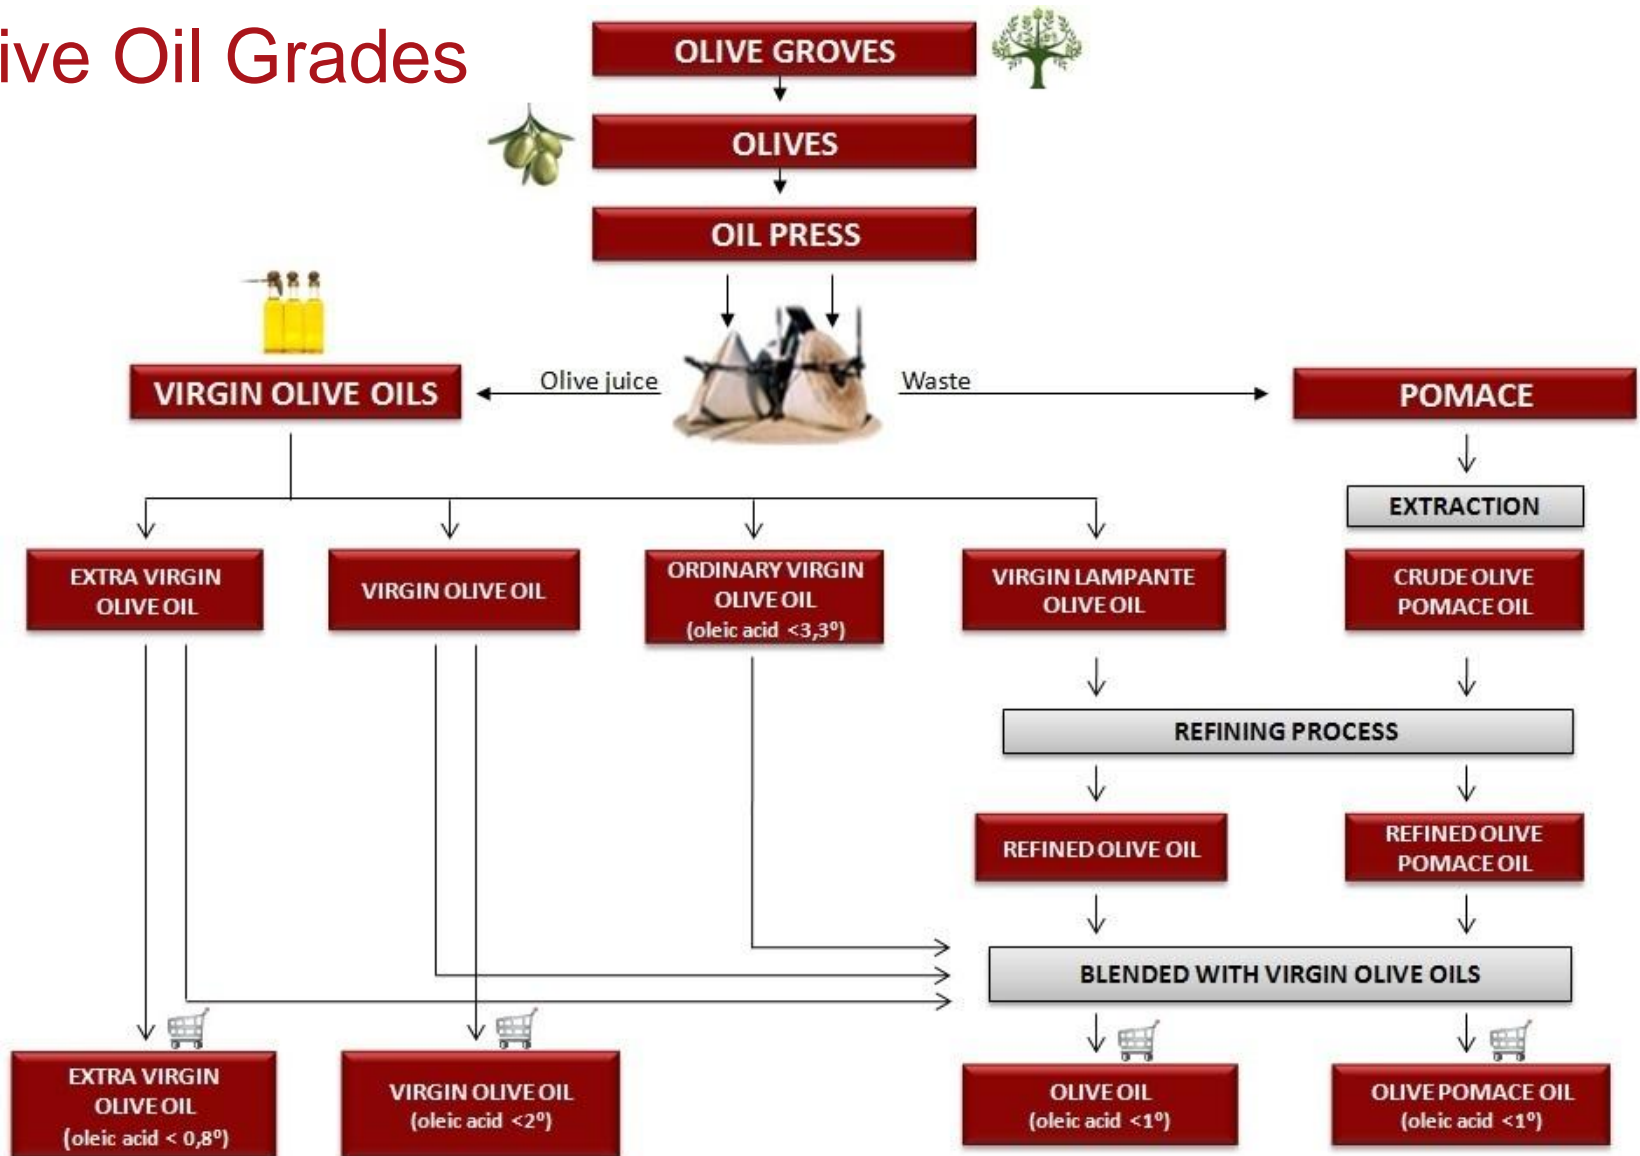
ive Oil Grades

OLIVE GROVES

OLIVES

OIL PRESS

VIRGIN OLIVE OILS

Olive juice

Waste

POMACE

EXTRACTION

EXTRA VIRGIN OLIVE OIL

VIRGIN OLIVE OIL

ORDINARY VIRGIN OLIVE OIL (oleic acid <3,3º)

VIRGIN LAMPANTE OLIVE OIL

CRUDE OLIVE POMACE OIL

REFINING PROCESS

REFINED OLIVE OIL

REFINED OLIVE POMACE OIL

BLENDED WITH VIRGIN OLIVE OILS

EXTRA VIRGIN OLIVE OIL (oleic acid < 0,8º)

VIRGIN OLIVE OIL (oleic acid <2º)

OLIVE OIL (oleic acid <1º)

OLIVE POMACE OIL (oleic acid <1º)